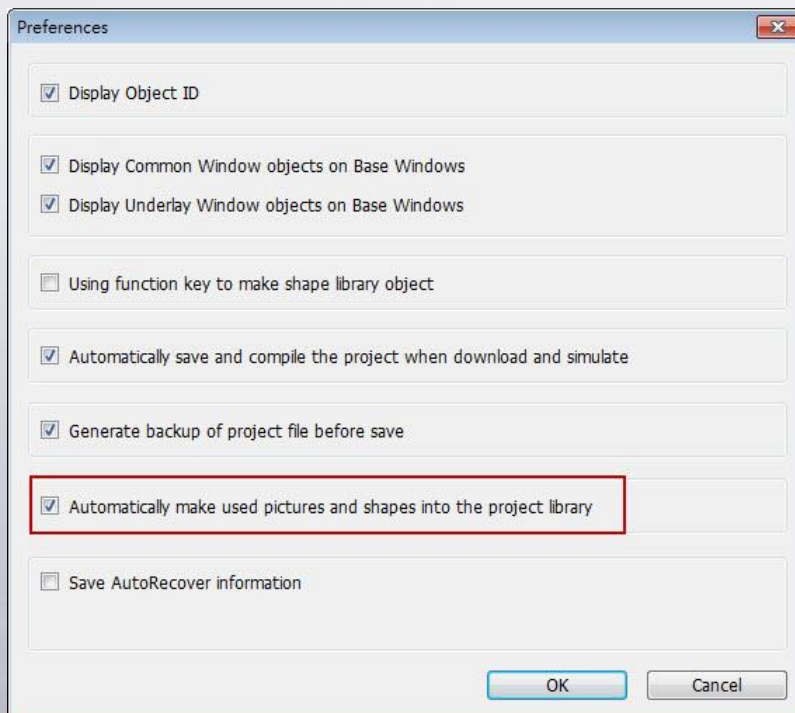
Preferences

Display Object ID

Display Common Window objects on Base Windows

Display Underlay Window objects on Base Windows

Using function key to make shape library object

Automatically save and compile the project when download and simulate

Generate backup of project file before save

Automatically make used pictures and shapes into the project library

Save AutoRecover information

OK

Cancel